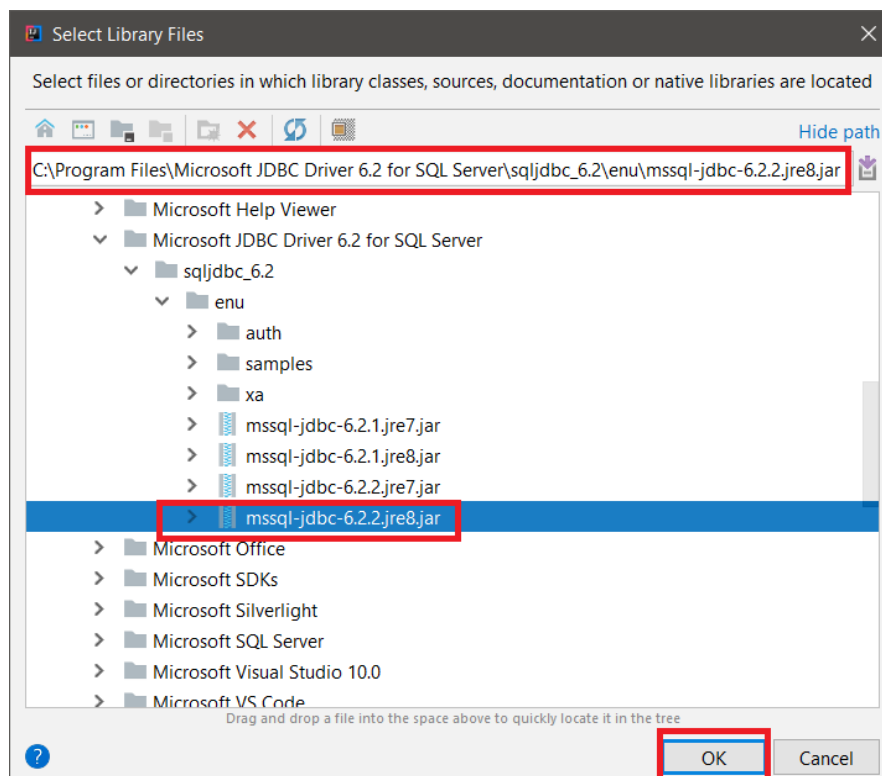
Select Library Files

Select files or directories in which library classes, sources, documentation or native libraries are located

Hide path

C:\Program Files\Microsoft JDBC Driver 6.2 for SQL Server\sqljdbc_6.2\enu\mssql-jdbc-6.2.2.jre8.jar

Microsoft Help Viewer
Microsoft JDBC Driver 6.2 for SQL Server
sqljdbc_6.2
enu
auth
samples
xa
mssql-jdbc-6.2.1.jre7.jar
mssql-jdbc-6.2.1.jre8.jar
mssql-jdbc-6.2.2.jre7.jar
mssql-jdbc-6.2.2.jre8.jar
Microsoft Office
Microsoft SDKs
Microsoft Silverlight
Microsoft SQL Server
Microsoft Visual Studio 10.0
Microsoft VS Code

Drag and drop a file into the space above to quickly locate it in the tree

?

OK

Cancel